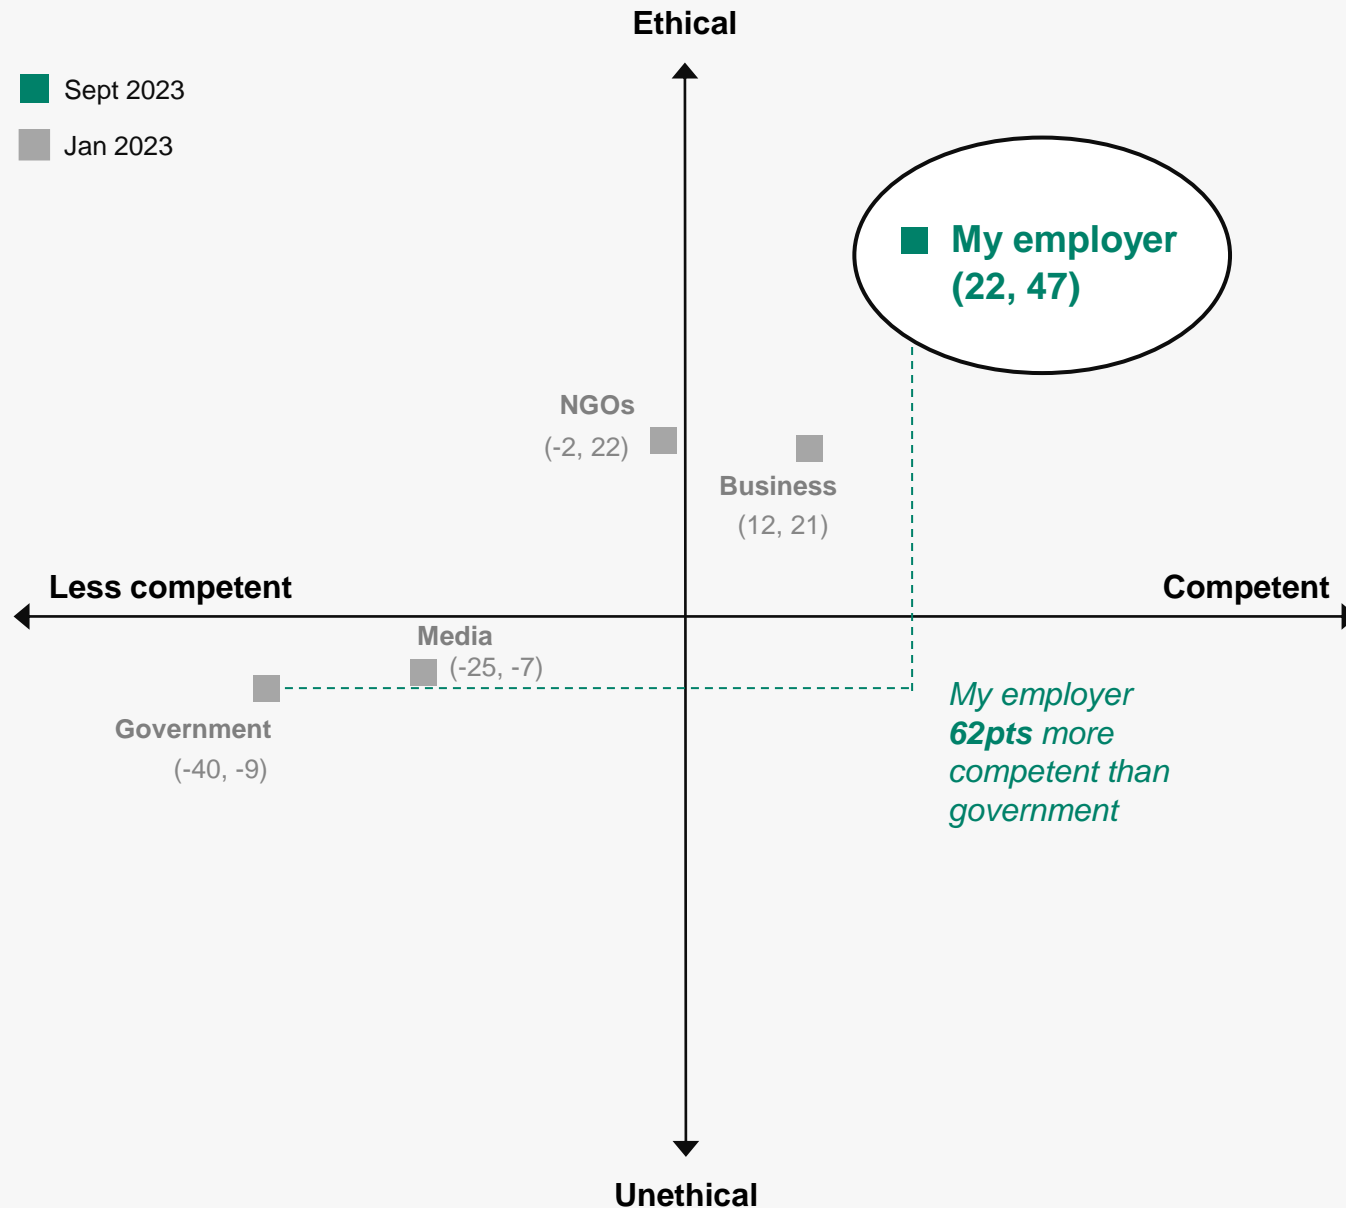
Ethical

Sept 2023

Jan 2023

My employer (22, 47)

NGOs (-2, 22)

Business (12, 21)

Less competent

Competent

Media (-25, -7)

Government (-40, -9)

My employer **62pts** more competent than government

Unethical